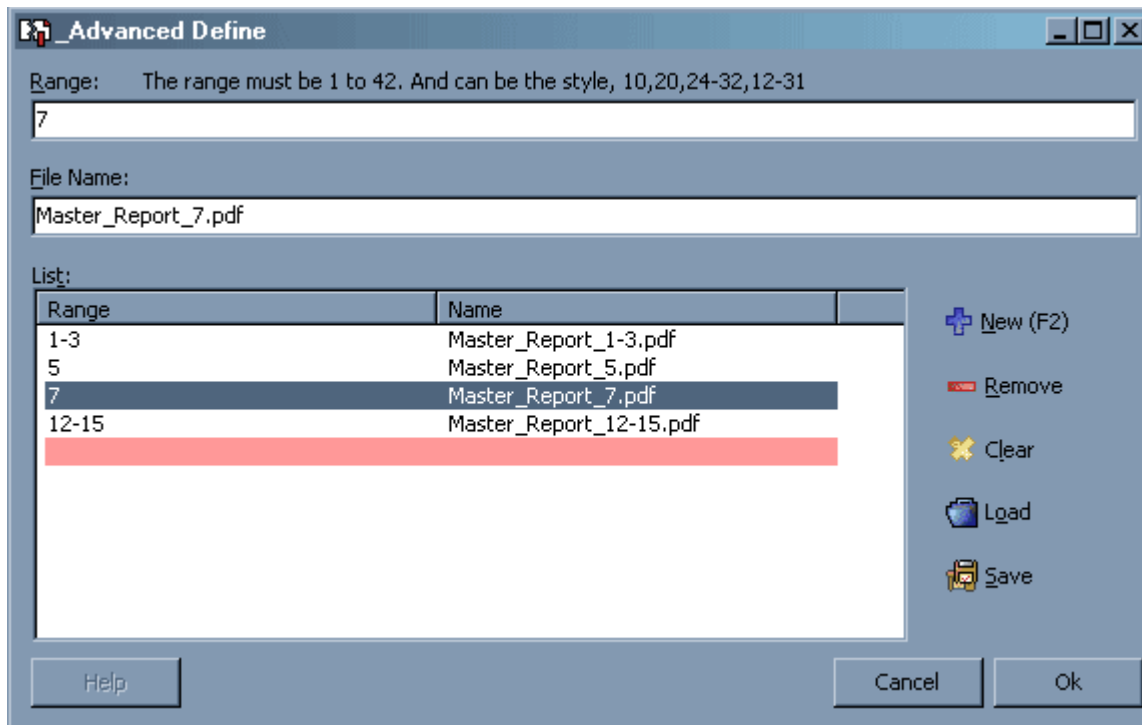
_Advanced Define

Range: The range must be 1 to 42. And can be the style, 10,20,24-32,12-31

7

File Name:

Master_Report_7.pdf

List:

| Range | Name |
|---|---|
| 1-3 | Master_Report_1-3.pdf |
| 5 | Master_Report_5.pdf |
| 7 | Master_Report_7.pdf |
| 12-15 | Master_Report_12-15.pdf |

New (F2)

Remove

Clear

Load

Save

Help

Cancel

Ok